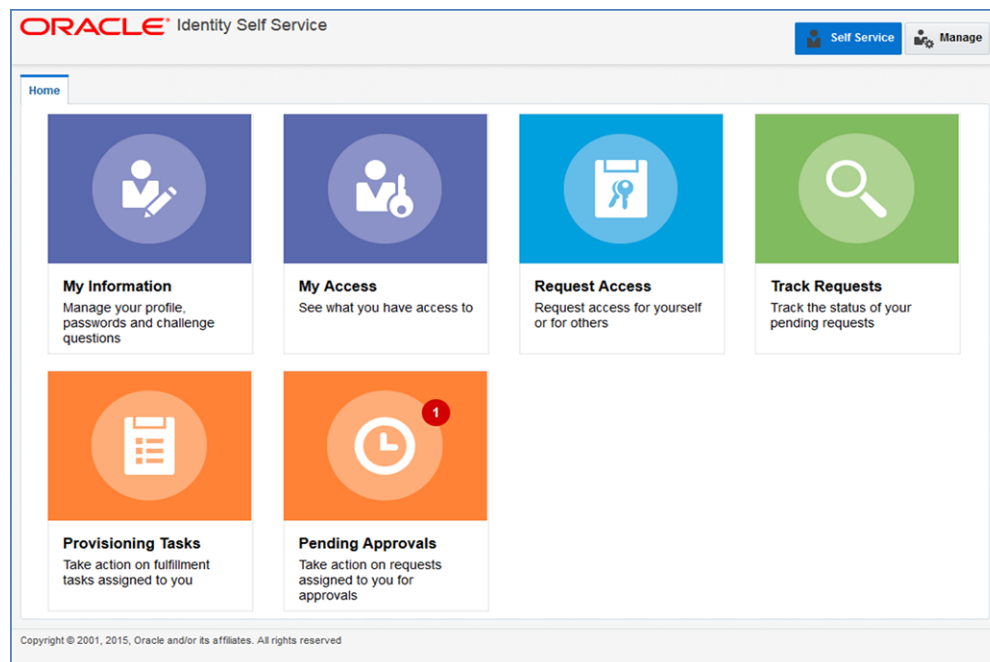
ORACLE Identity Self Service

Self Service

Manage

Home

My Information
Manage your profile, passwords and challenge questions

My Access
See what you have access to

Request Access
Request access for yourself or for others

Track Requests
Track the status of your pending requests

Provisioning Tasks
Take action on fulfillment tasks assigned to you

1

Pending Approvals
Take action on requests assigned to you for approvals

Copyright © 2001, 2015, Oracle and/or its affiliates. All rights reserved